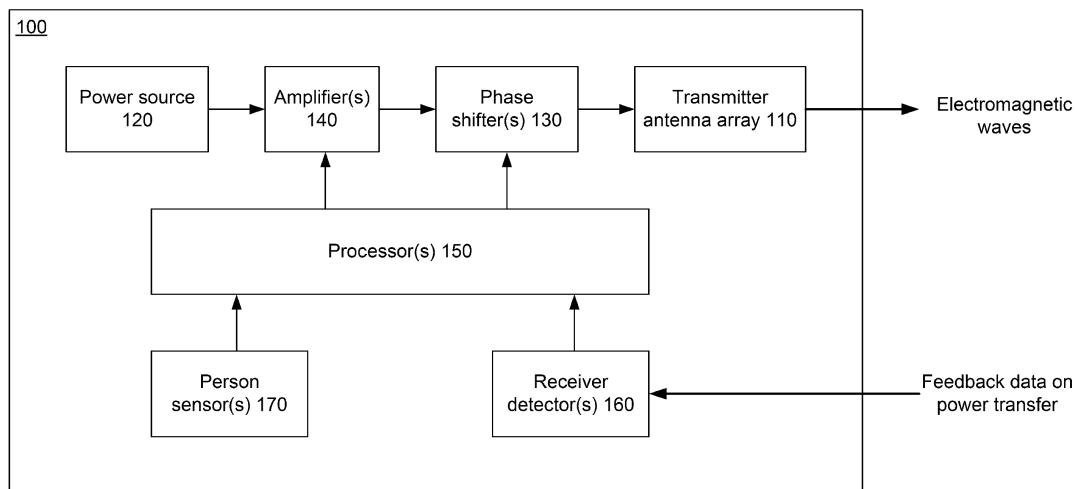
100

Power source 120

Amplifier(s) 140

Phase shifter(s) 130

Transmitter antenna array 110

Electromagnetic waves

Processor(s) 150

Person sensor(s) 170

Receiver detector(s) 160

Feedback data on power transfer